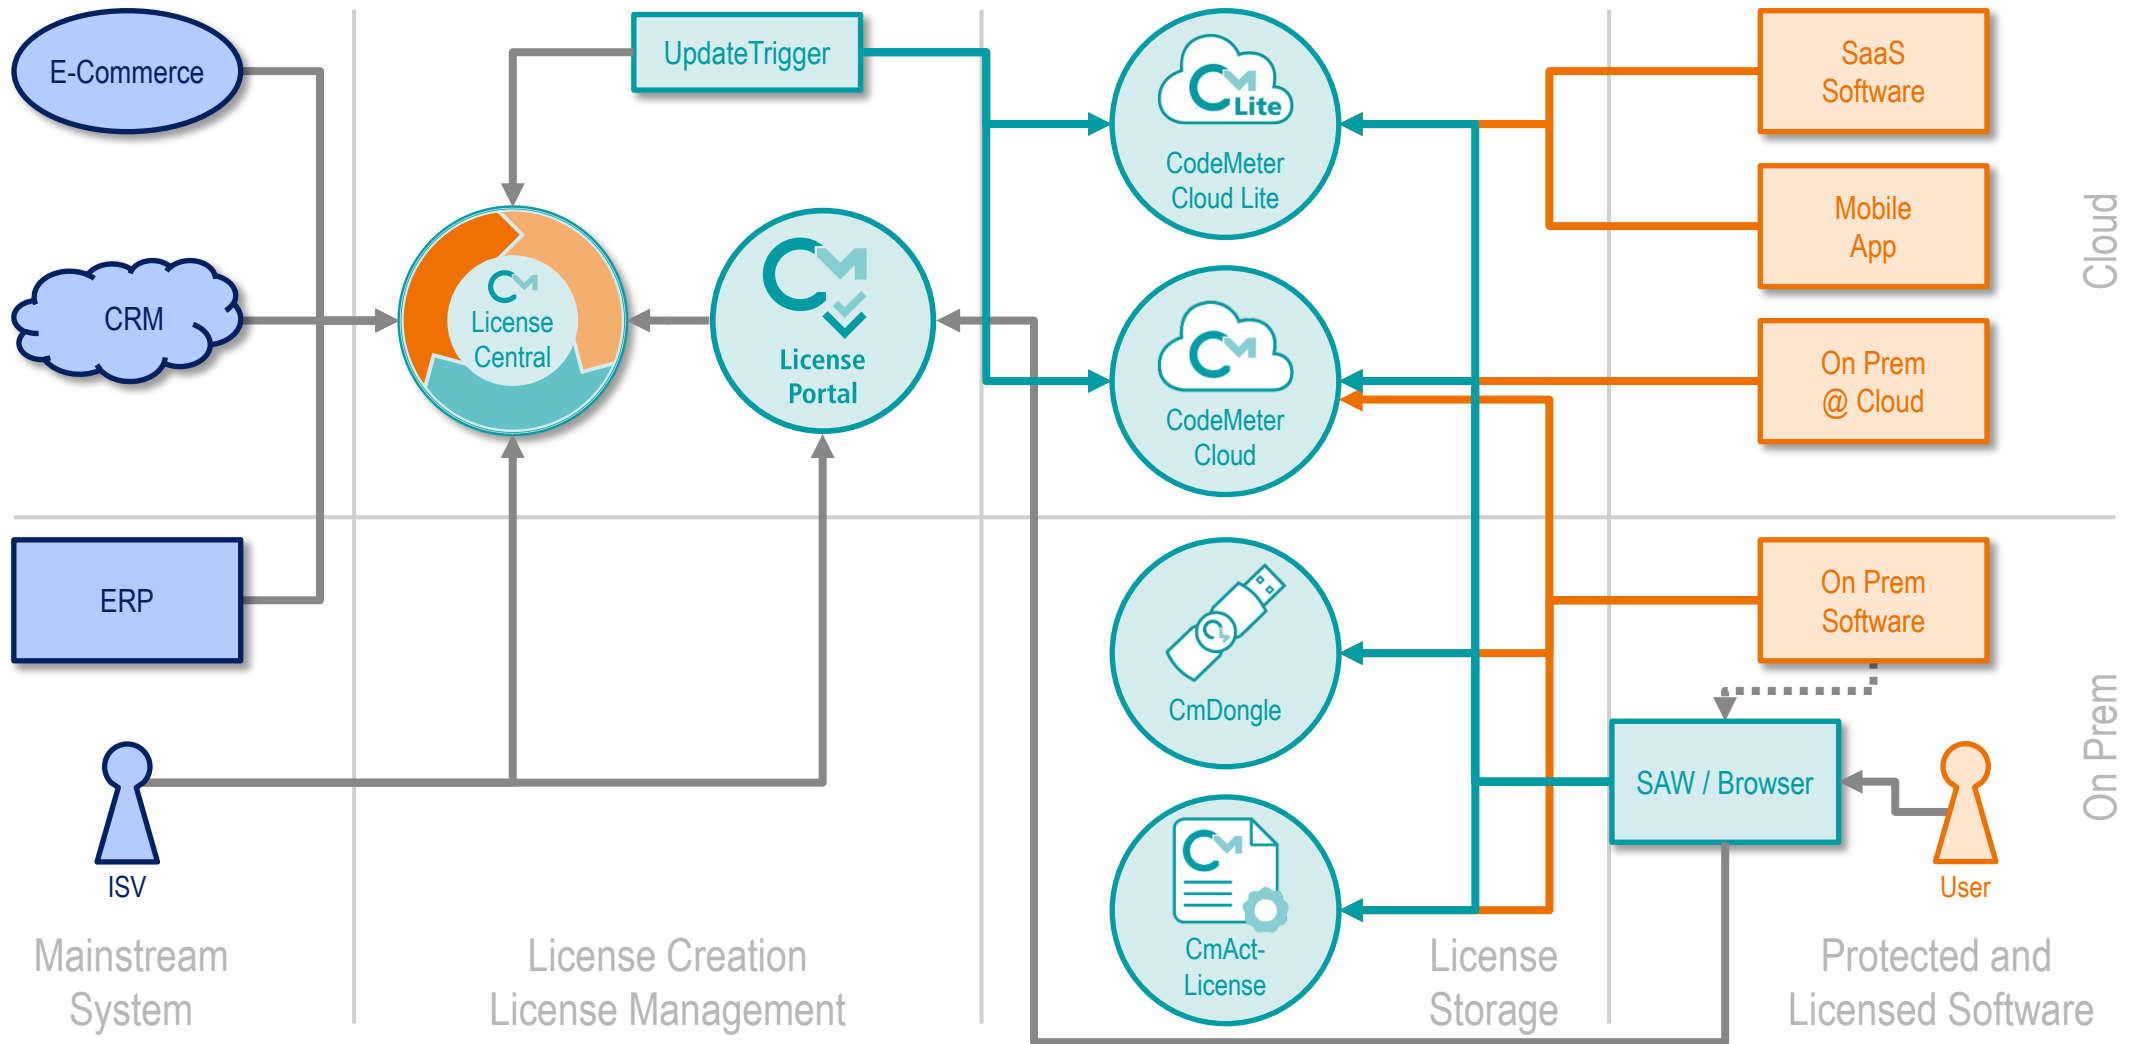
E-Commerce

UpdateTrigger

SaaS Software

CRM

License Central

License Portal

CodeMeter Cloud Lite

Mobile App

Cloud

CodeMeter Cloud

On Prem @ Cloud

ERP

CmDongle

On Prem Software

SAW / Browser

On Prem

ISV

CmAct-License

User

Mainstream System

License Creation License Management

License Storage

Protected and Licensed Software